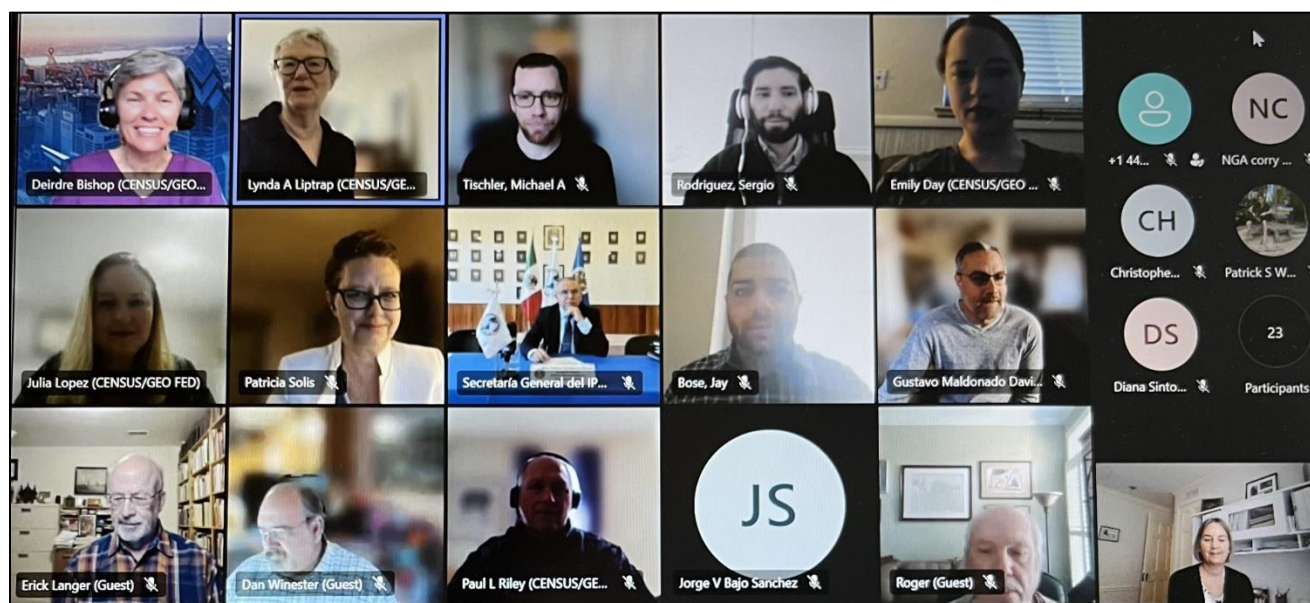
Deirdre Bishop (CENSUS/GEO...
Lynda A Liptrap (CENSUS/GE...
Tischler, Michael A
Rodriguez, Sergio
Emily Day (CENSUS/GEO ...
+1 44...
NC
NGA corry ...
Julia Lopez (CENSUS/GEO FED)
Patricia Solis
Secretaría General del IP...
Bose, Jay
Gustavo Maldonado Davi...
CH
Christophe...
Patrick S W...
DS
Diana Sinto...
23
Participants
Erick Langer (Guest)
Dan Winester (Guest)
Paul L Riley (CENSUS/GE...
JS
Jorge V Bajo Sanchez
Roger (Guest)